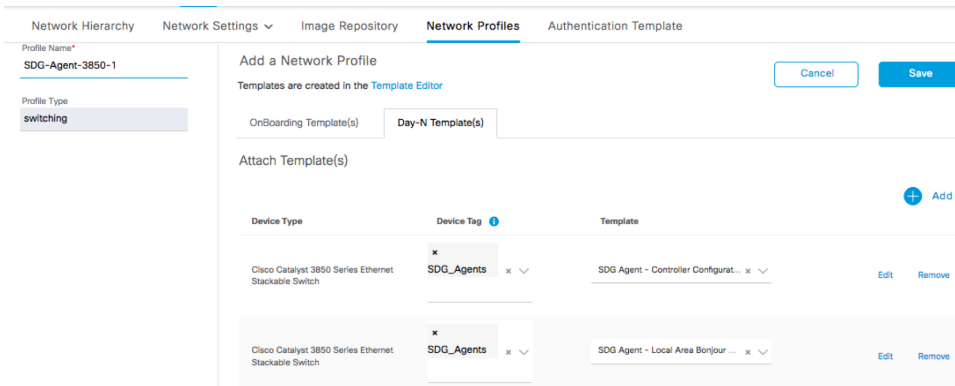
Network Hierarchy Network Settings Image Repository Network Profiles Authentication Template

Profile Name*
SDG-Agent-3850-1

Profile Type
switching

Add a Network Profile
Templates are created in the Template Editor

Cancel Save

OnBoarding Template(s) Day-N Template(s)

Attach Template(s)

Add

| Device Type | Device Tag | Template | | |
|---|---|---|---|---|
| Cisco Catalyst 3850 Series Ethernet Stackable Switch | × SDG_Agents × | SDG Agent - Controller Configurat... × | Edit | Remove |
| Cisco Catalyst 3850 Series Ethernet Stackable Switch | × SDG_Agents × | SDG Agent - Local Area Bonjour ... × | Edit | Remove |